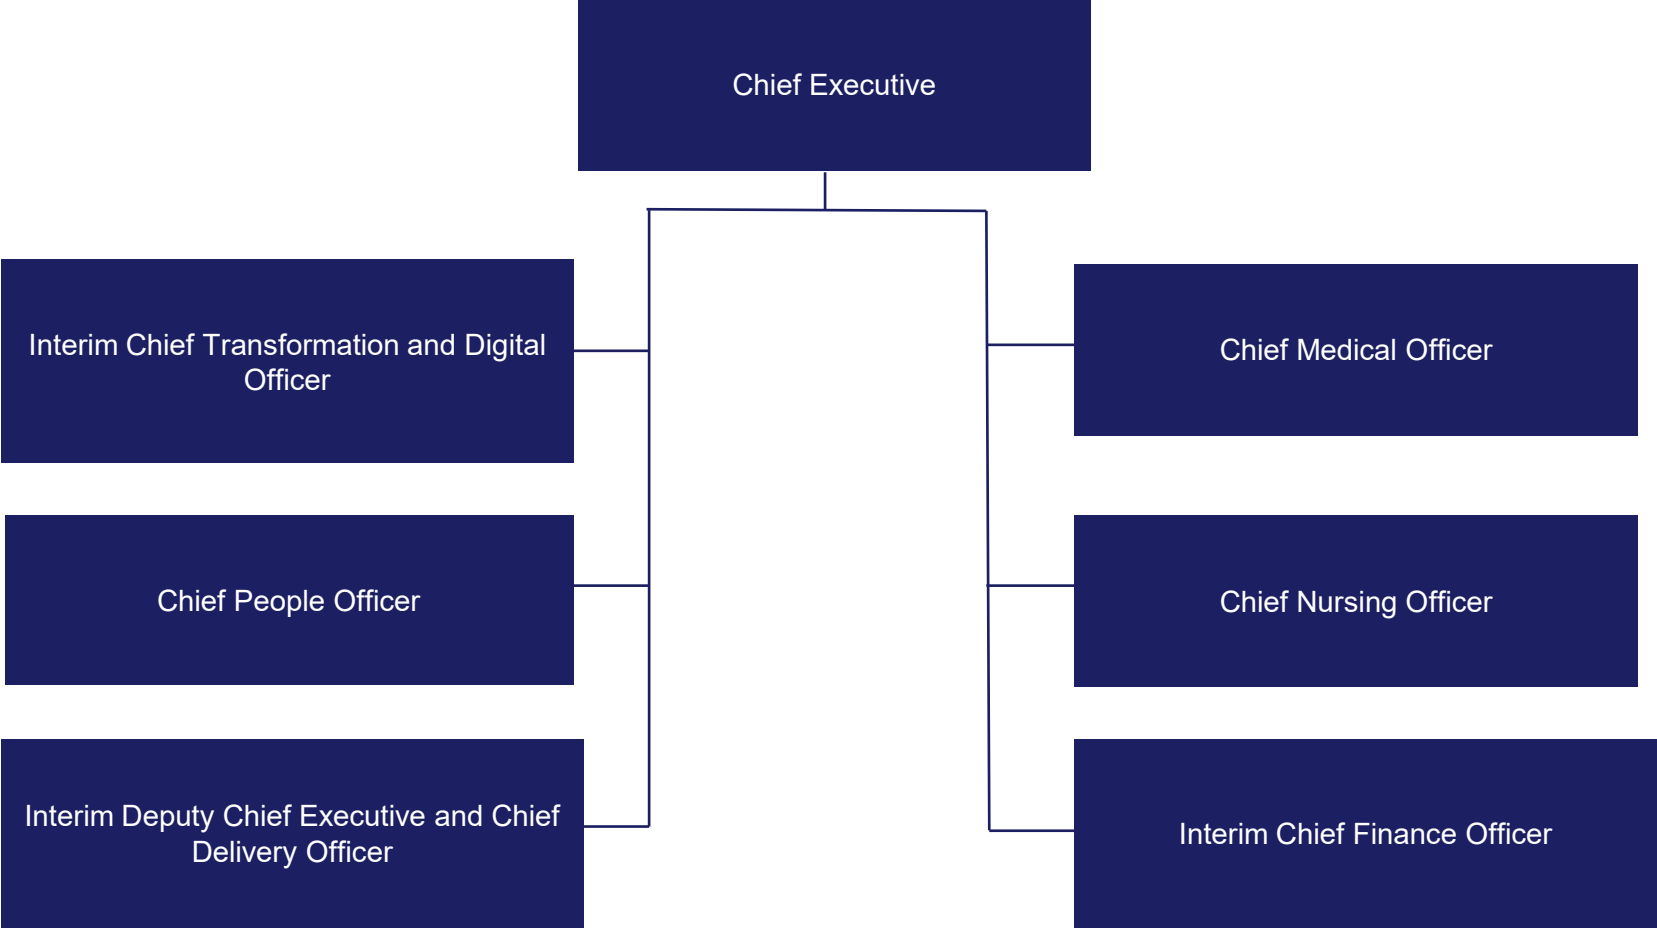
Chief Executive

Interim Chief Transformation and Digital Officer

Chief Medical Officer

Chief People Officer

Chief Nursing Officer

Interim Deputy Chief Executive and Chief Delivery Officer

Interim Chief Finance Officer